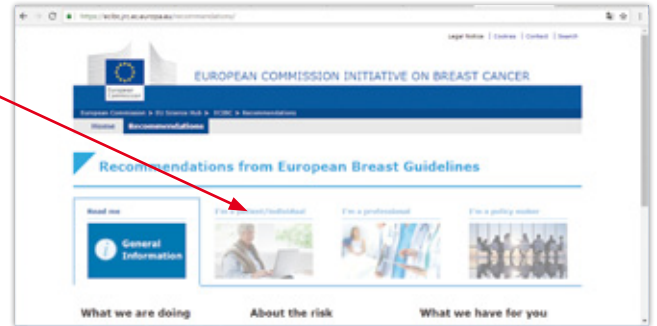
https://ecibc.jrc.ec.europa.eu/recommendations/

Legal Notice | Cookies | Contact | Search

European Commission

EUROPEAN COMMISSION INITIATIVE ON BREAST CANCER

European Commission > EU Science Hub > ECIBC > Recommendations

Home Recommendations

Recommendations from European Breast Guidelines

Read me

General Information

I'm a patient/individual

I'm a professional

I'm a policy maker

What we are doing

About the risk

What we have for you